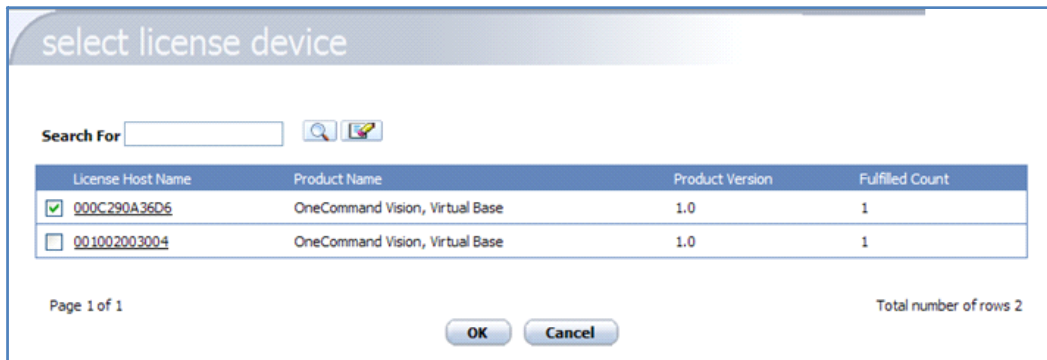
select license device

Search For

| | License Host Name | Product Name | Product Version | Fulfilled Count |
|---|---|---|---|---|
| ☑ | 000C290A36D6 | OneCommand Vision, Virtual Base | 1.0 | 1 |
| ☐ | 001002003004 | OneCommand Vision, Virtual Base | 1.0 | 1 |

Page 1 of 1

Total number of rows 2

OK Cancel